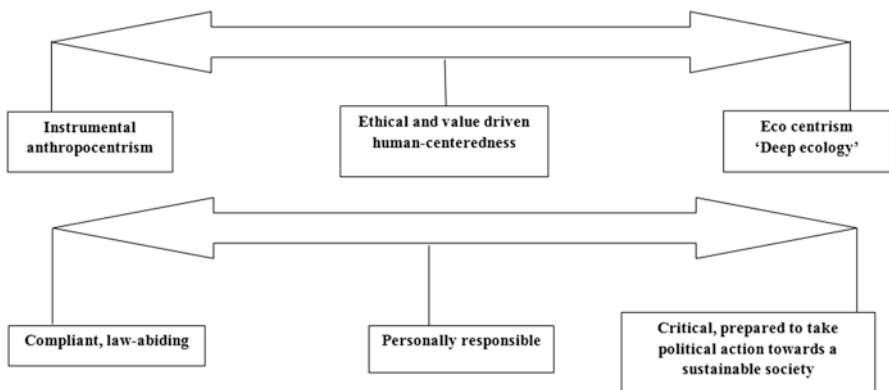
Instrumental anthropocentrism

Ethical and value driven human-centeredness

Eco centrism 'Deep ecology'

Compliant, law-abiding

Personally responsible

Critical, prepared to take political action towards a sustainable society